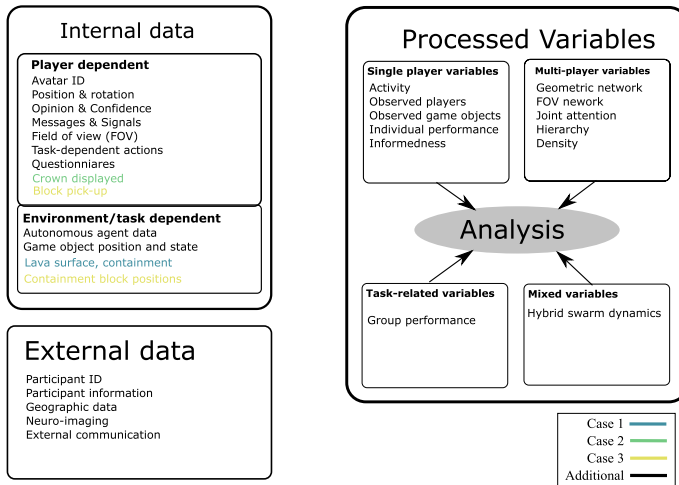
Internal data

Player dependent
Avatar ID
Position & rotation
Opinion & Confidence
Messages & Signals
Field of view (FOV)
Task-dependent actions
Questionniares
Crown displayed
Block pick-up

Environment/task dependent
Autonomous agent data
Game object position and state
Lava surface, containment
Containment block positions

External data

Participant ID
Participant information
Geographic data
Neuro-imaging
External communication

Processed Variables

Single player variables
Activity
Observed players
Observed game objects
Individual performance
Informedness

Multi-player variables
Geometric network
FOV nework
Joint attention
Hierarchy
Density

Analysis

Task-related variables
Group performance

Mixed variables
Hybrid swarm dynamics

Case 1
Case 2
Case 3
Additional